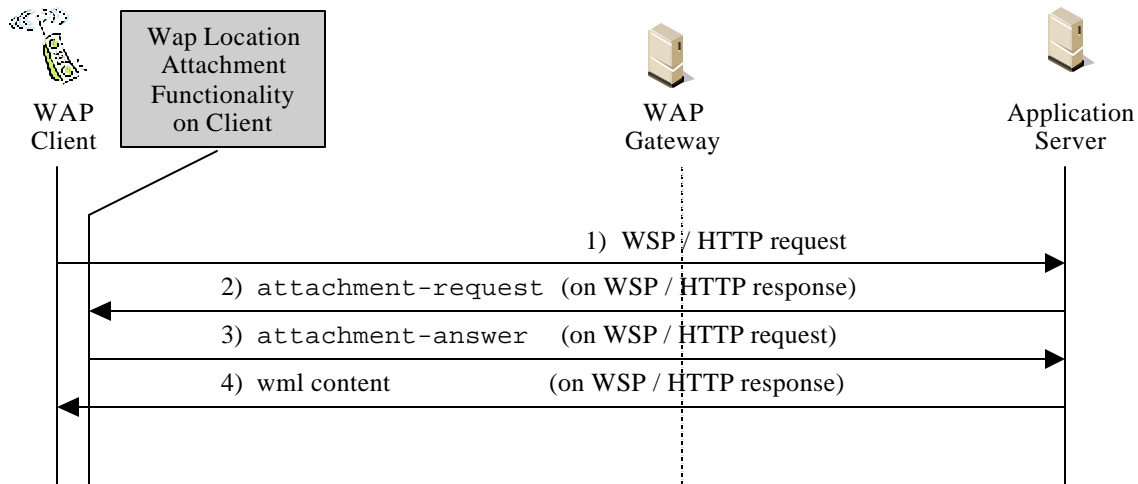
WAP Client

Wap Location Attachment Functionality on Client

WAP Gateway

Application Server

1) WSP / HTTP request

2) attachment-request (on WSP / HTTP response)

3) attachment-answer (on WSP / HTTP request)

4) wml content (on WSP / HTTP response)